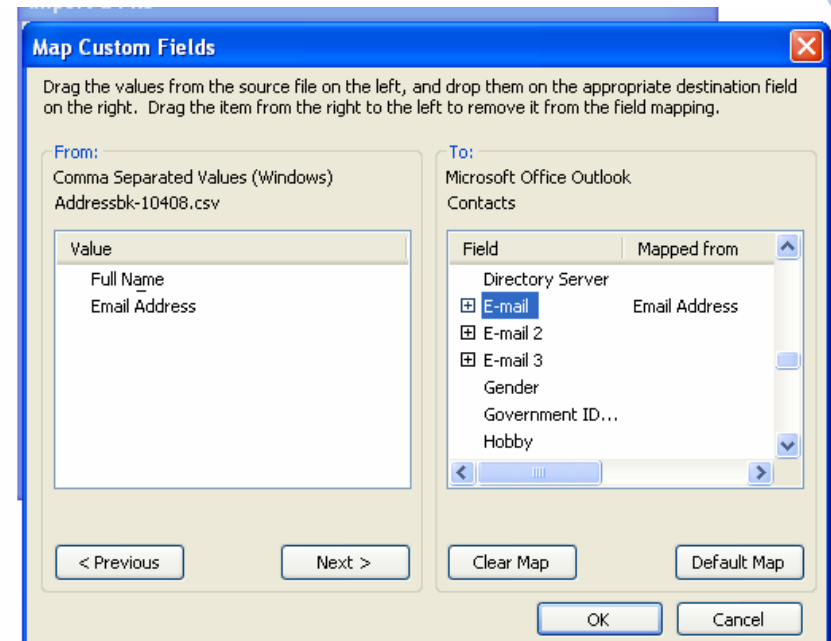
Map Custom Fields

Drag the values from the source file on the left, and drop them on the appropriate destination field on the right. Drag the item from the right to the left to remove it from the field mapping.

From:
Comma Separated Values (Windows)
Addressbk-10408.csv

| Value |
|---|
| Full Name |
| Email Address |

< Previous
Next >

To:
Microsoft Office Outlook
Contacts

| Field | Mapped from |
|---|---|
| Directory Server | |
| E-mail | Email Address |
| E-mail 2 | |
| E-mail 3 | |
| Gender | |
| Government ID... | |
| Hobby | |

Clear Map
Default Map

OK
Cancel